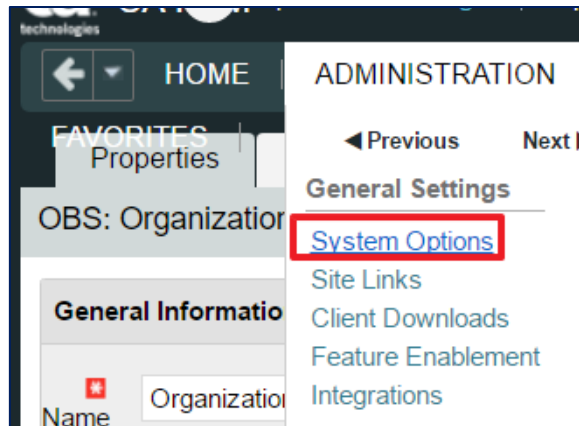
technologies

HOME

FAVORITES

Properties

OBS: Organization

General Information

Name

Organization

ADMINISTRATION

◀ Previous

Next

General Settings

System Options

Site Links

Client Downloads

Feature Enablement

Integrations